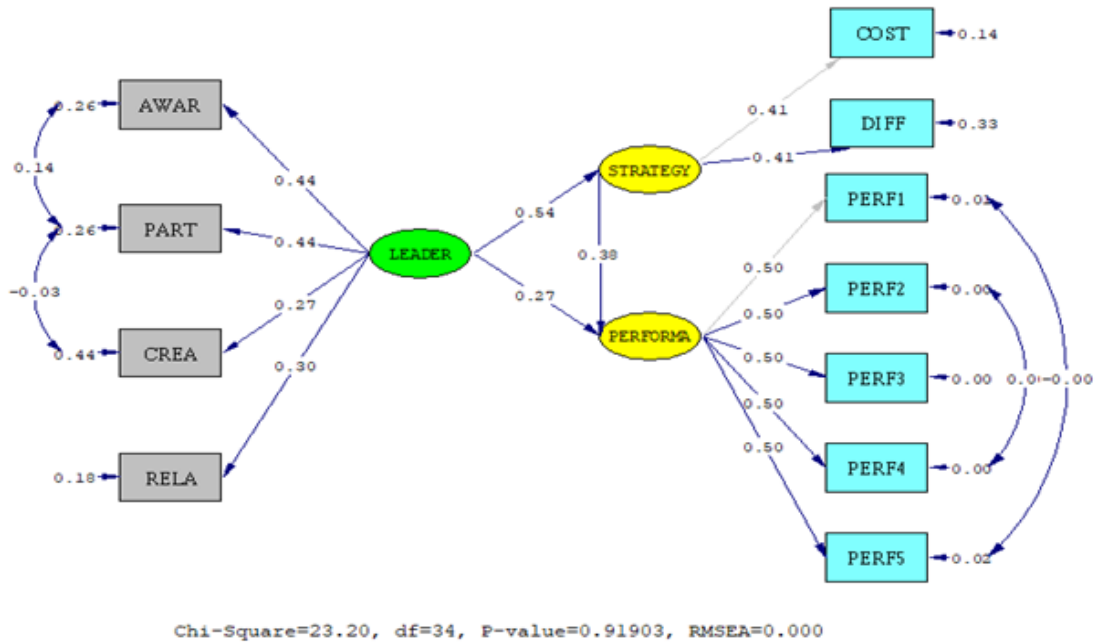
COST 0.14
AWAR 0.26
0.41
DIFF 0.33
0.41
0.14
0.44
STRATEGY
PERF1 0.01
PART 0.26
0.44
0.54
LEADER
0.38
-0.03
0.27
0.27
0.50
PERF2 0.00
CREA 0.44
PERFORMA
0.50
0.30
0.50
PERF3 0.00
0.00
-0.00
0.50
RELA 0.18
0.50
PERF4 0.00
PERF5 0.02
Chi-Square=23.20, df=34, P-value=0.91903, RMSEA=0.000